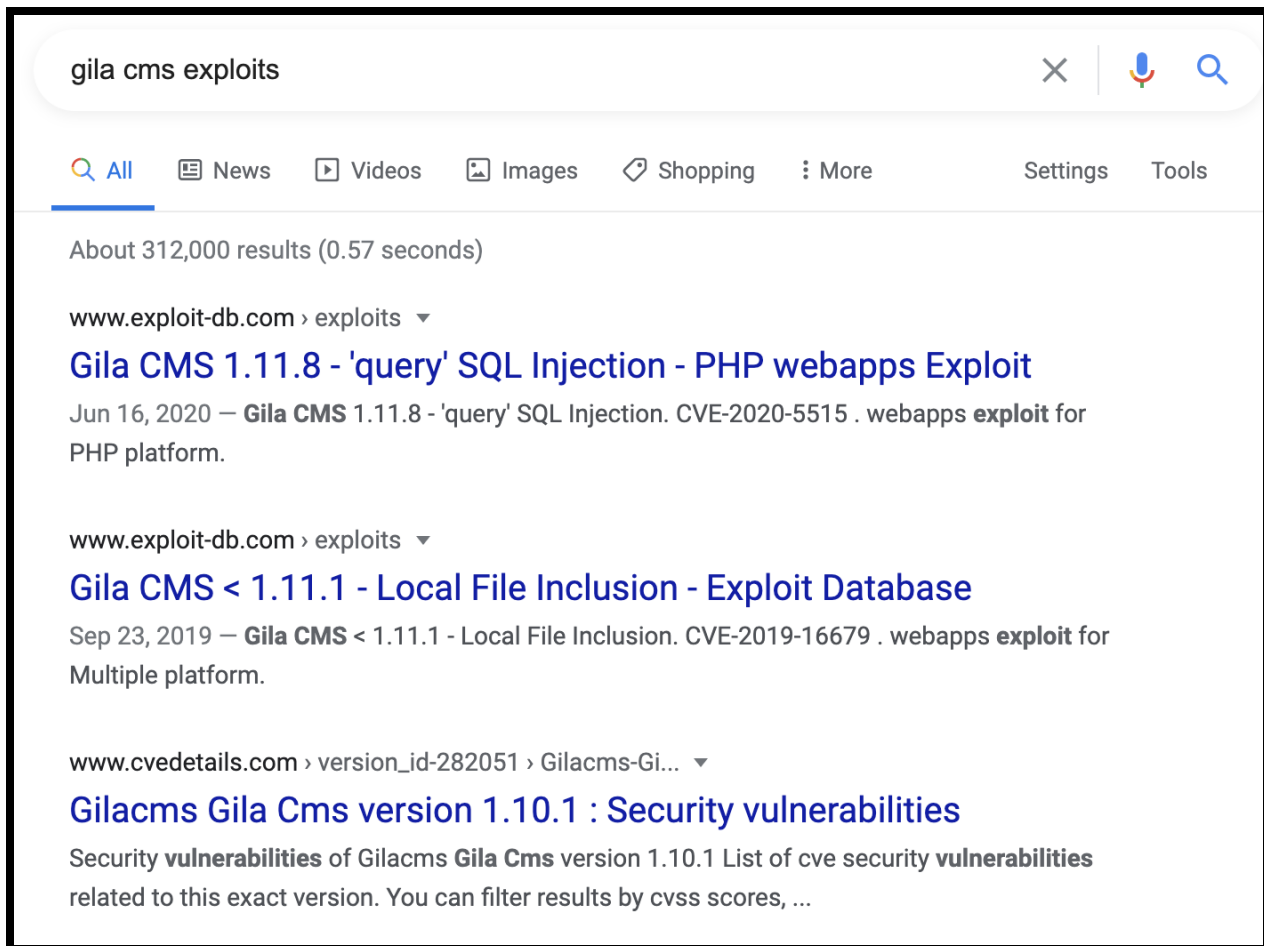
gila cms exploits

All News Videos Images Shopping More Settings Tools

About 312,000 results (0.57 seconds)

www.exploit-db.com › exploits

Gila CMS 1.11.8 - 'query' SQL Injection - PHP webapps Exploit

Jun 16, 2020 — Gila CMS 1.11.8 - 'query' SQL Injection. CVE-2020-5515 . webapps exploit for PHP platform.

www.exploit-db.com › exploits

Gila CMS < 1.11.1 - Local File Inclusion - Exploit Database

Sep 23, 2019 — Gila CMS < 1.11.1 - Local File Inclusion. CVE-2019-16679 . webapps exploit for Multiple platform.

www.cvedetails.com › version_id-282051 › Gilacms-Gi...

Gilacms Gila Cms version 1.10.1 : Security vulnerabilities

Security vulnerabilities of Gilacms Gila Cms version 1.10.1 List of cve security vulnerabilities related to this exact version. You can filter results by cvss scores, ...